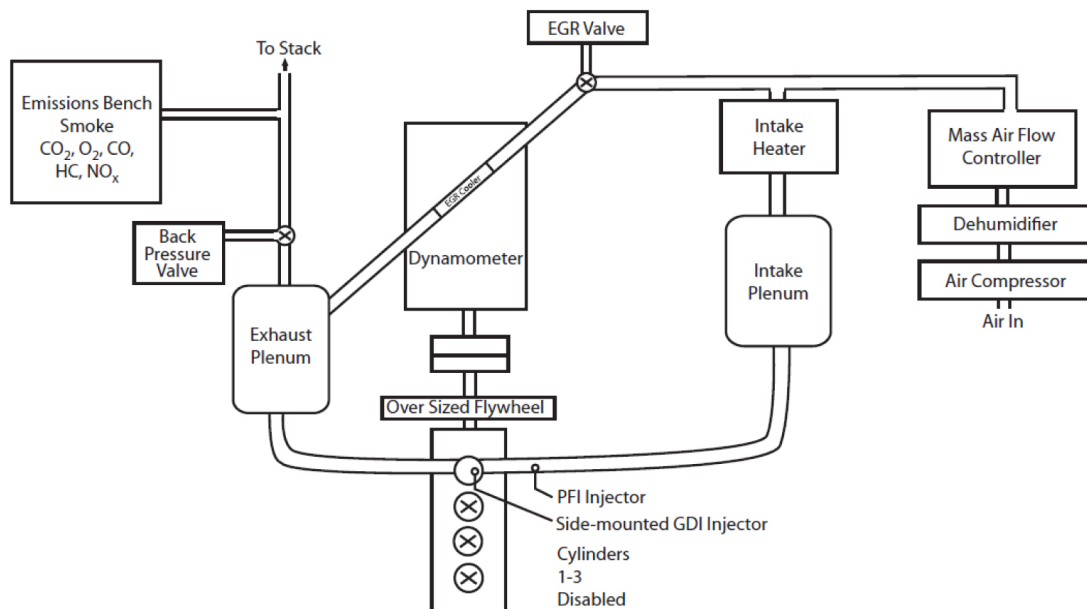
To Stack

EGR Valve

Emissions Bench
Smoke
$CO_2$, $O_2$, CO,
HC, $NO_x$

Intake
Heater

Mass Air Flow
Controller

Dehumidifier

Air Compressor

Air In

Back
Pressure
Valve

EGR Cooler

Dynamometer

Intake
Plenum

Exhaust
Plenum

Over Sized Flywheel

PFI Injector

Side-mounted GDI Injector

Cylinders
1-3
Disabled